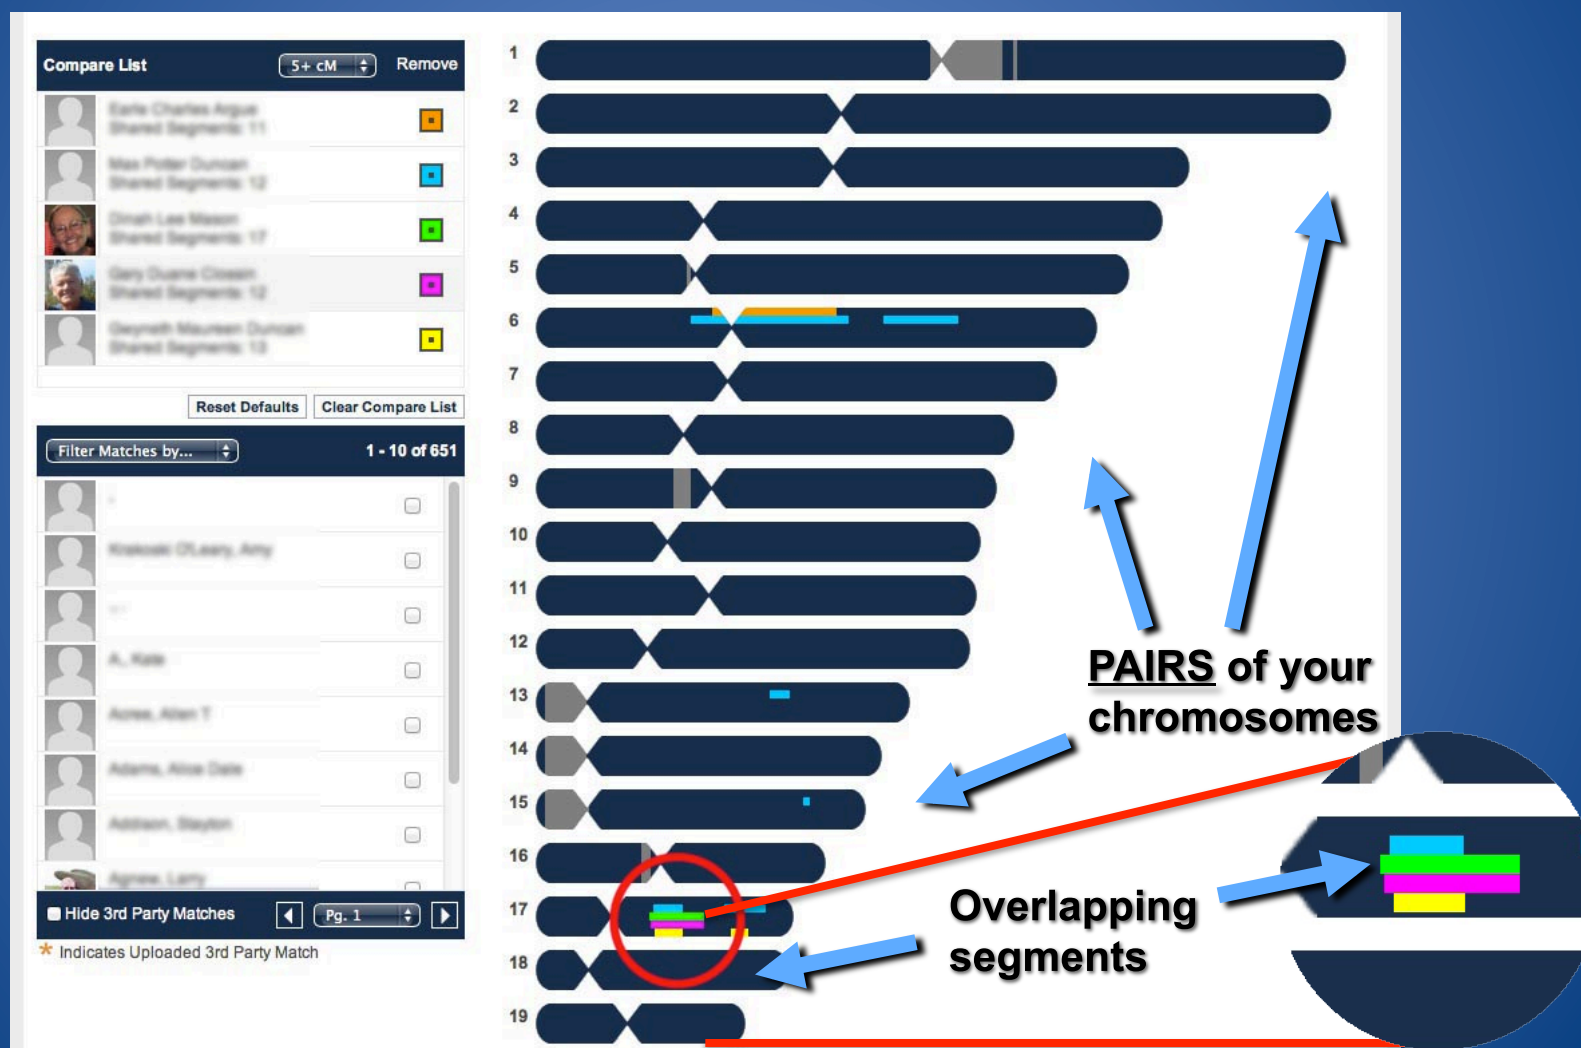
Compare List 5+ cM Remove

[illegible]
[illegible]
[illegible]
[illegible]
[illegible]

Reset Defaults Clear Compare List

Filter Matches by... 1 - 10 of 651

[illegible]
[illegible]
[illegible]
A, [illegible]
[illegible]
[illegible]
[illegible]
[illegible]

Hide 3rd Party Matches Pg. 1

* Indicates Uploaded 3rd Party Match

1
2
3
4
5
6
7
8
9
10
11
12
13
14
15
16
17
18
19

PAIRS of your chromosomes

Overlapping segments